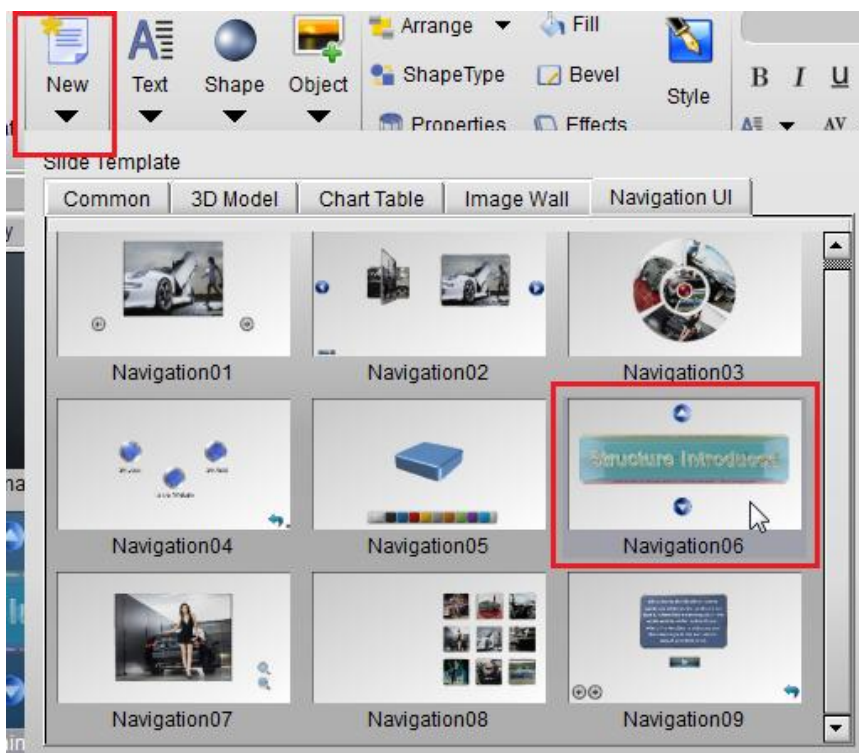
New
Text
Shape
Object
Arrange
Fill
ShapeType
Bevel
Style
Properties
Effects
B I U
Slide Template
Common
3D Model
Chart Table
Image Wall
Navigation UI
Navigation01
Navigation02
Navigation03
Navigation04
Navigation05
Structure Introduce
Navigation06
Navigation07
Navigation08
Navigation09